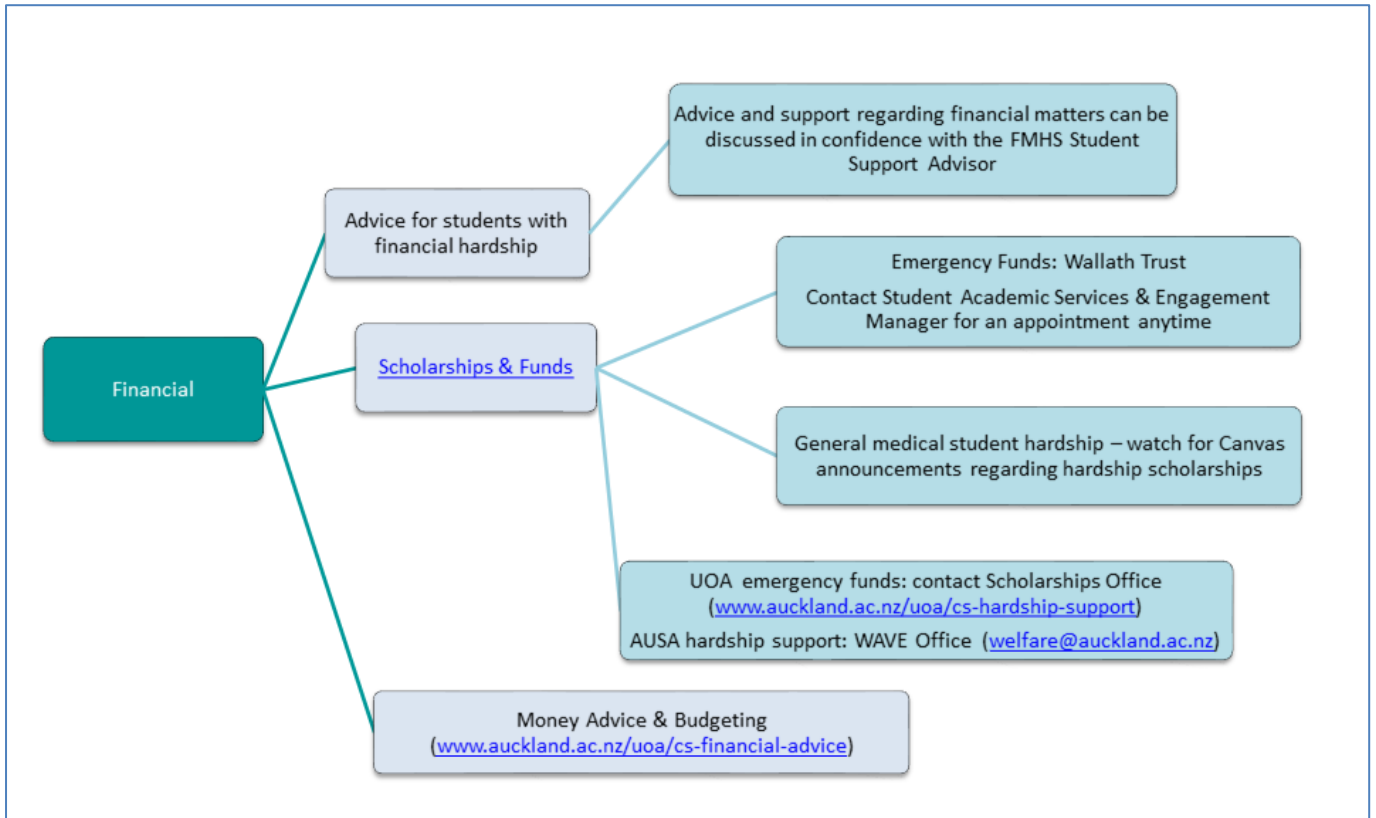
Financial

Advice for students with financial hardship

Advice and support regarding financial matters can be discussed in confidence with the FMHS Student Support Advisor

Scholarships & Funds

Emergency Funds: Wallath Trust

Contact Student Academic Services & Engagement Manager for an appointment anytime

General medical student hardship – watch for Canvas announcements regarding hardship scholarships

UOA emergency funds: contact Scholarships Office (www.auckland.ac.nz/uoa/cs-hardship-support)

AUSA hardship support: WAVE Office (welfare@auckland.ac.nz)

Money Advice & Budgeting (www.auckland.ac.nz/uoa/cs-financial-advice)